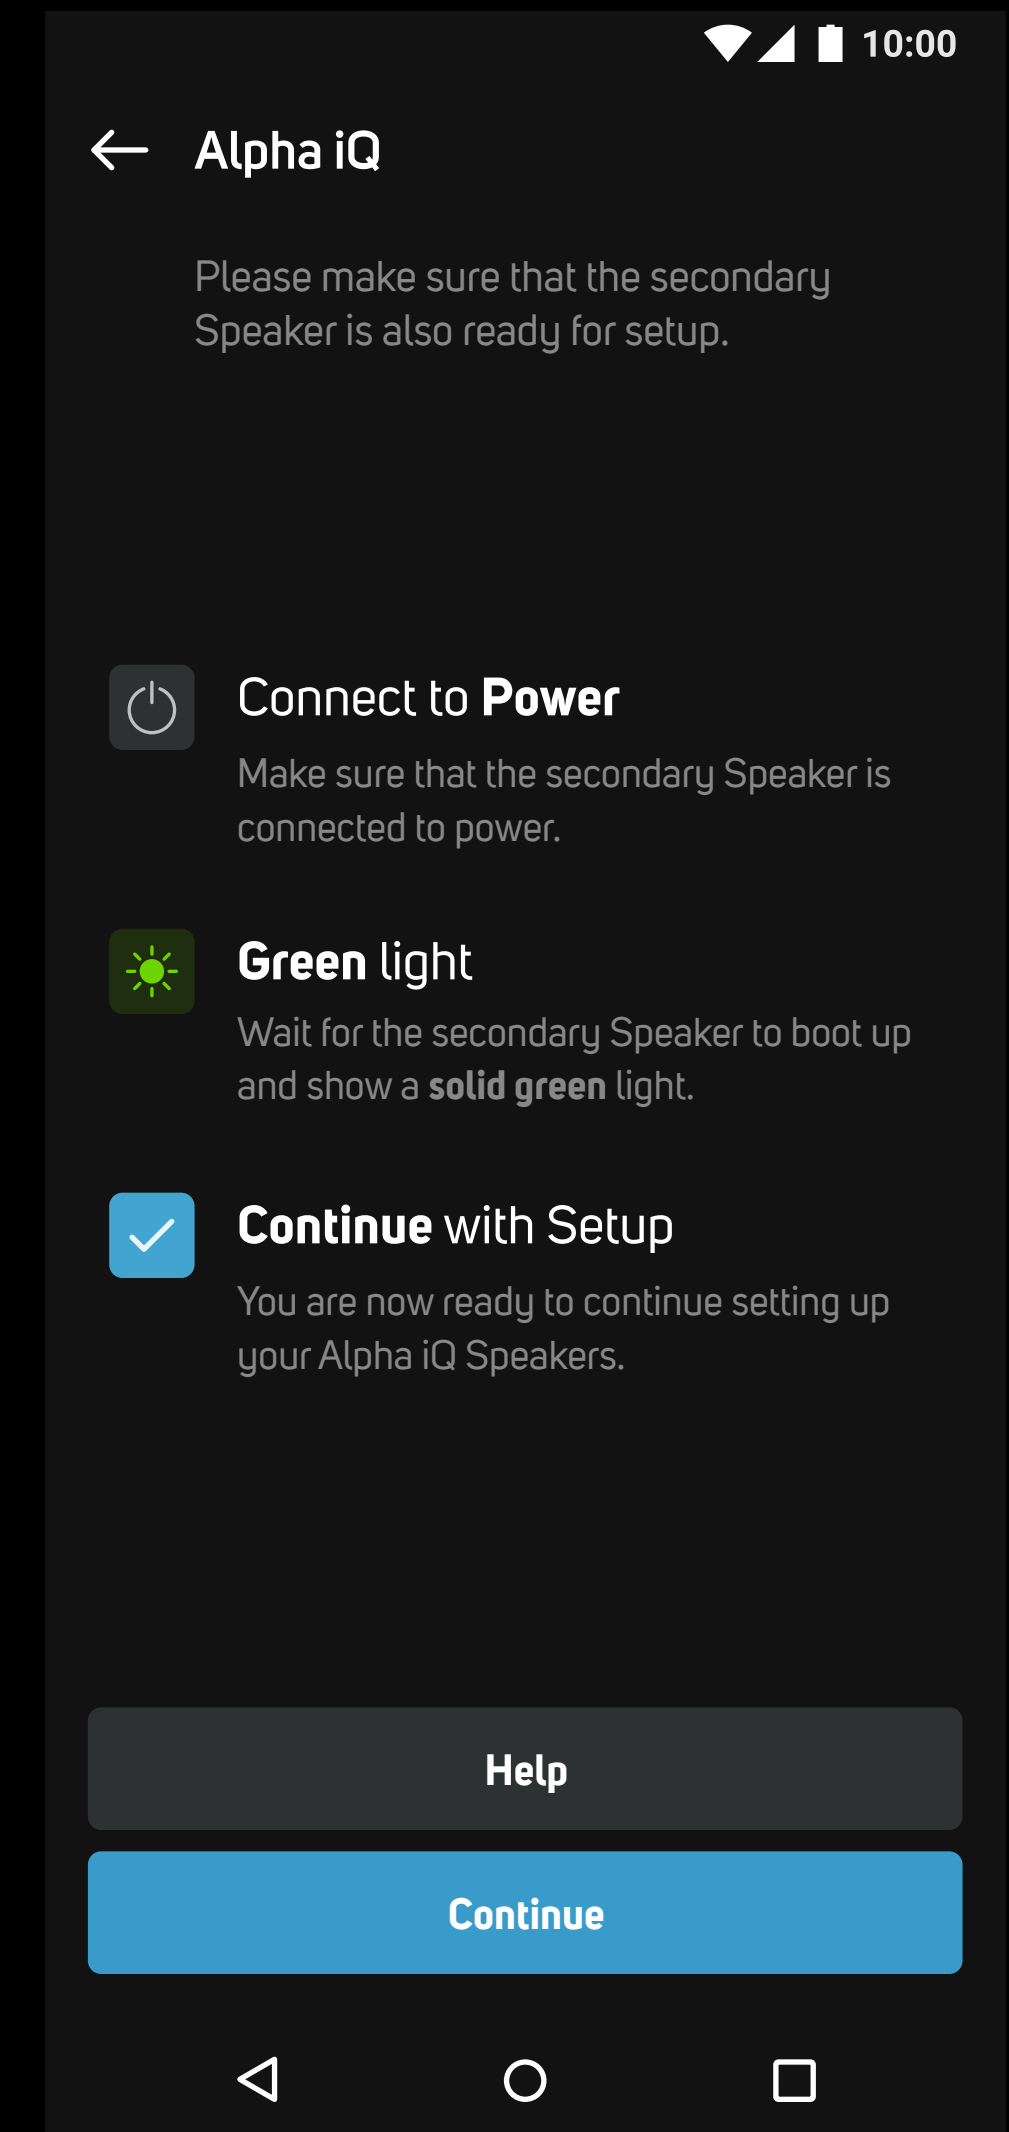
10:00

Alpha iQ

Please make sure that the secondary Speaker is also ready for setup.

Connect to **Power**

Make sure that the secondary Speaker is connected to power.

**Green** light

Wait for the secondary Speaker to boot up and show a **solid green** light.

**Continue** with Setup

You are now ready to continue setting up your Alpha iQ Speakers.

Help

Continue